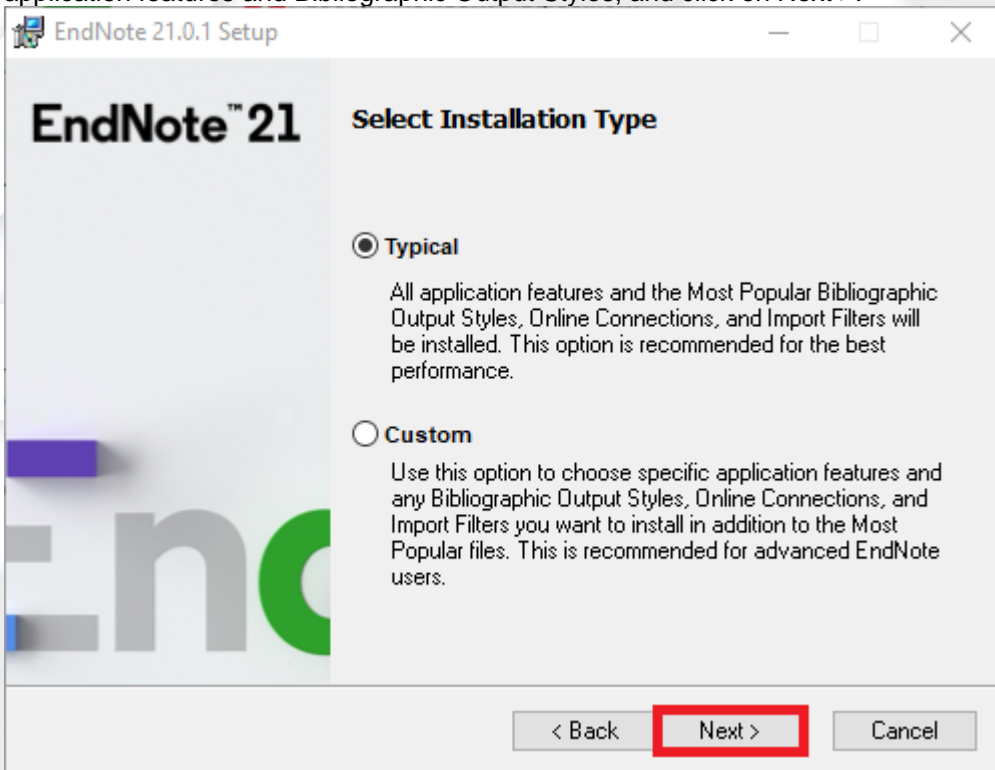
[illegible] features and Bibliographic Output Styles, and click on Next >.

EndNote 21.0.1 Setup

EndNote™21

Select Installation Type

Typical

All application features and the Most Popular Bibliographic Output Styles, Online Connections, and Import Filters will be installed. This option is recommended for the best performance.

Custom

Use this option to choose specific application features and any Bibliographic Output Styles, Online Connections, and Import Filters you want to install in addition to the Most Popular files. This is recommended for advanced EndNote users.

< Back

Next >

Cancel